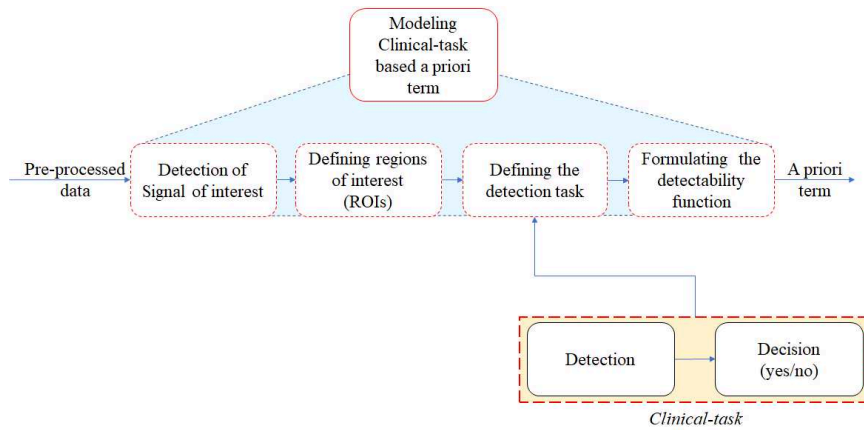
Modeling Clinical-task based a priori term

Pre-processed data

Detection of Signal of interest

Defining regions of interest (ROIs)

Defining the detection task

Formulating the detectability function

A priori term

Detection

Decision (yes/no)

Clinical-task